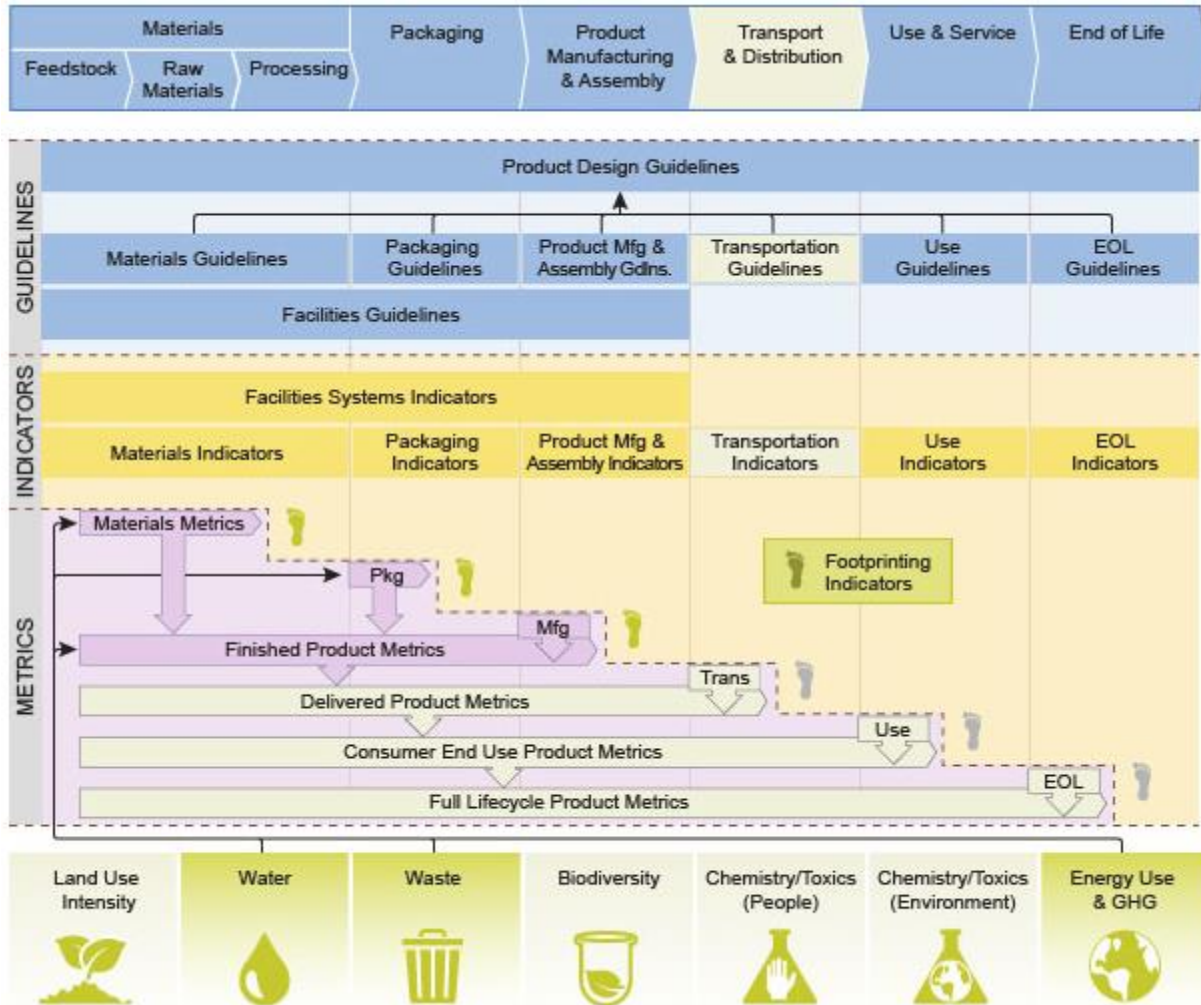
Materials
Feedstock
Raw Materials
Processing
Packaging
Product Manufacturing & Assembly
Transport & Distribution
Use & Service
End of Life

GUIDELINES
Product Design Guidelines
Materials Guidelines
Packaging Guidelines
Product Mfg & Assembly Gdlns.
Transportation Guidelines
Use Guidelines
EOL Guidelines
Facilities Guidelines

INDICATORS
Facilities Systems Indicators
Materials Indicators
Packaging Indicators
Product Mfg & Assembly Indicators
Transportation Indicators
Use Indicators
EOL Indicators

METRICS
Materials Metrics
Pkg
Footprinting Indicators
Mfg
Finished Product Metrics
Trans
Delivered Product Metrics
Use
Consumer End Use Product Metrics
EOL
Full Lifecycle Product Metrics

Land Use Intensity
Water
Waste
Biodiversity
Chemistry/Toxics (People)
Chemistry/Toxics (Environment)
Energy Use & GHG